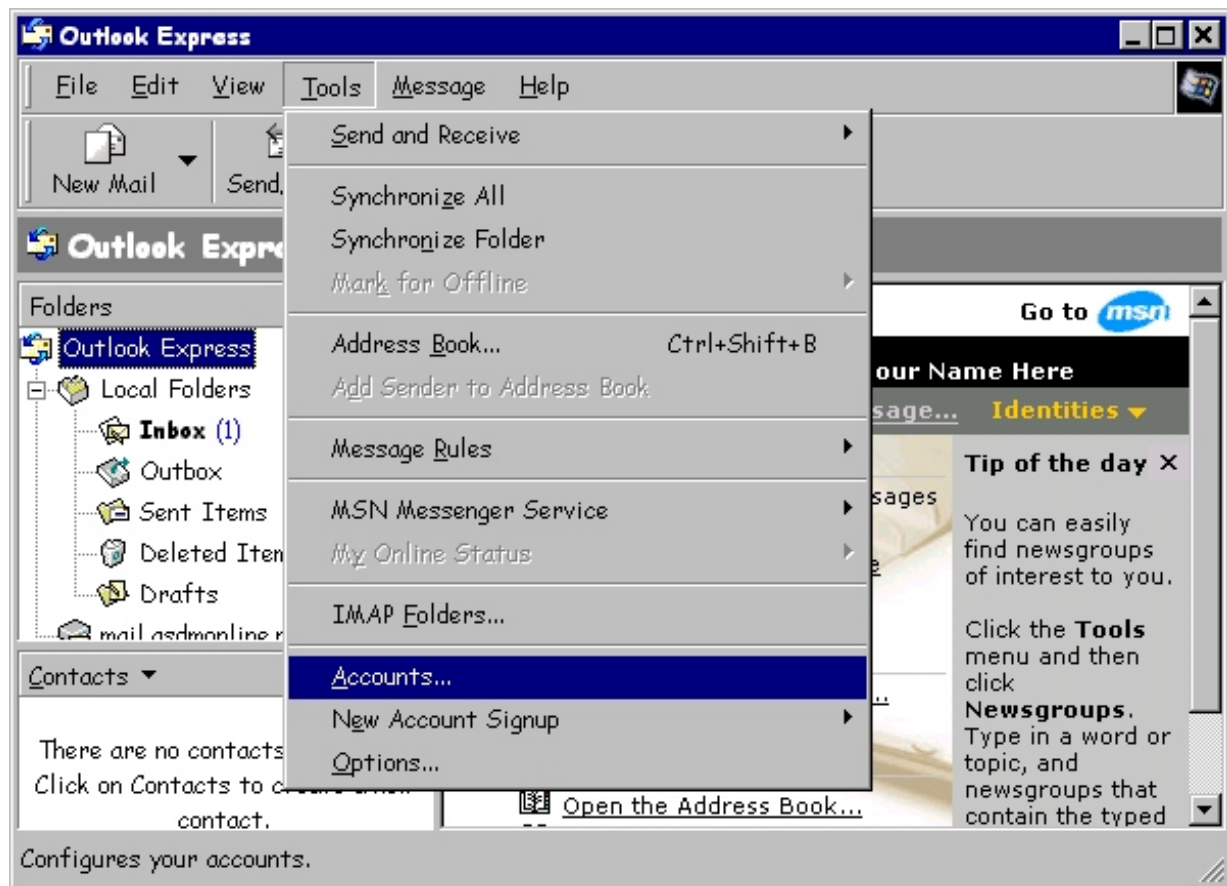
Outlook Express

File Edit View Tools Message Help

New Mail Send

Outlook Expr

Folders

Outlook Express
Local Folders
Inbox (1)
Outbox
Sent Items
Deleted Item
Drafts
mail.asdmonline.n

Contacts ▾

There are no contacts
Click on Contacts to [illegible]
contact.

Send and Receive
Synchronize All
Synchronize Folder
Mark for Offline
Address Book... Ctrl+Shift+B
Add Sender to Address Book
Message Rules
MSN Messenger Service
My Online Status
IMAP Folders...
Accounts...
New Account Signup
Options...

Go to msn

our Name Here

sage... Identities ▾

sages

Tip of the day ×

You can easily find newsgroups of interest to you.

Click the Tools menu and then click Newsgroups. Type in a word or topic, and newsgroups that contain the typed

Open the Address Book...

Configures your accounts.